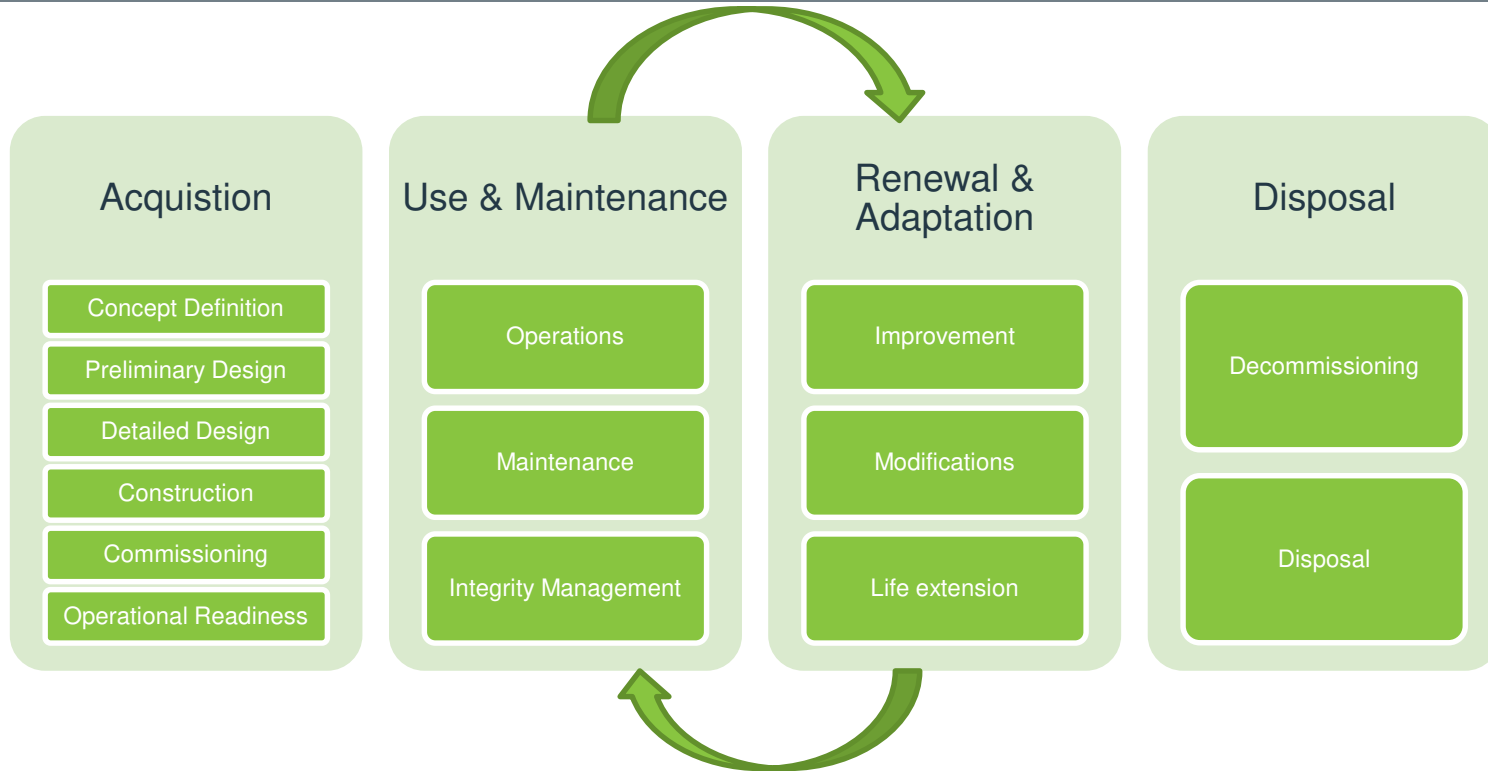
Acquistion

Concept Definition

Preliminary Design

Detailed Design

Construction

Commissioning

Operational Readiness

Use & Maintenance

Operations

Maintenance

Integrity Management

Renewal & Adaptation

Improvement

Modifications

Life extension

Disposal

Decommissioning

Disposal